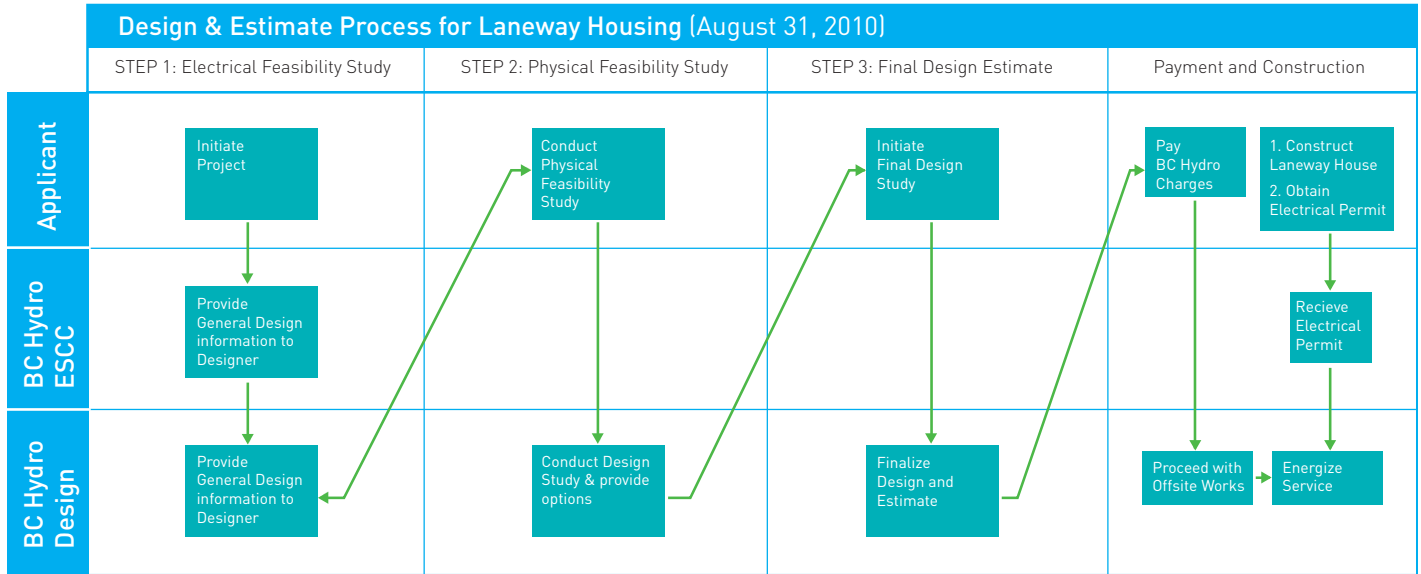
Design & Estimate Process for Laneway Housing (August 31, 2010)

| | STEP 1: Electrical Feasibility Study | STEP 2: Physical Feasibility Study | STEP 3: Final Design Estimate | Payment and Construction |
|---|---|---|---|---|
| Applicant | Initiate Project | Conduct Physical Feasibility Study | Initiate Final Design Study | Pay BC Hydro Charges; 1. Construct Laneway House 2. Obtain Electrical Permit |
| BC Hydro ESCC | Provide General Design information to Designer | | | Recieve Electrical Permit |
| BC Hydro Design | Provide General Design information to Designer | Conduct Design Study & provide options | Finalize Design and Estimate | Proceed with Offsite Works; Energize Service |